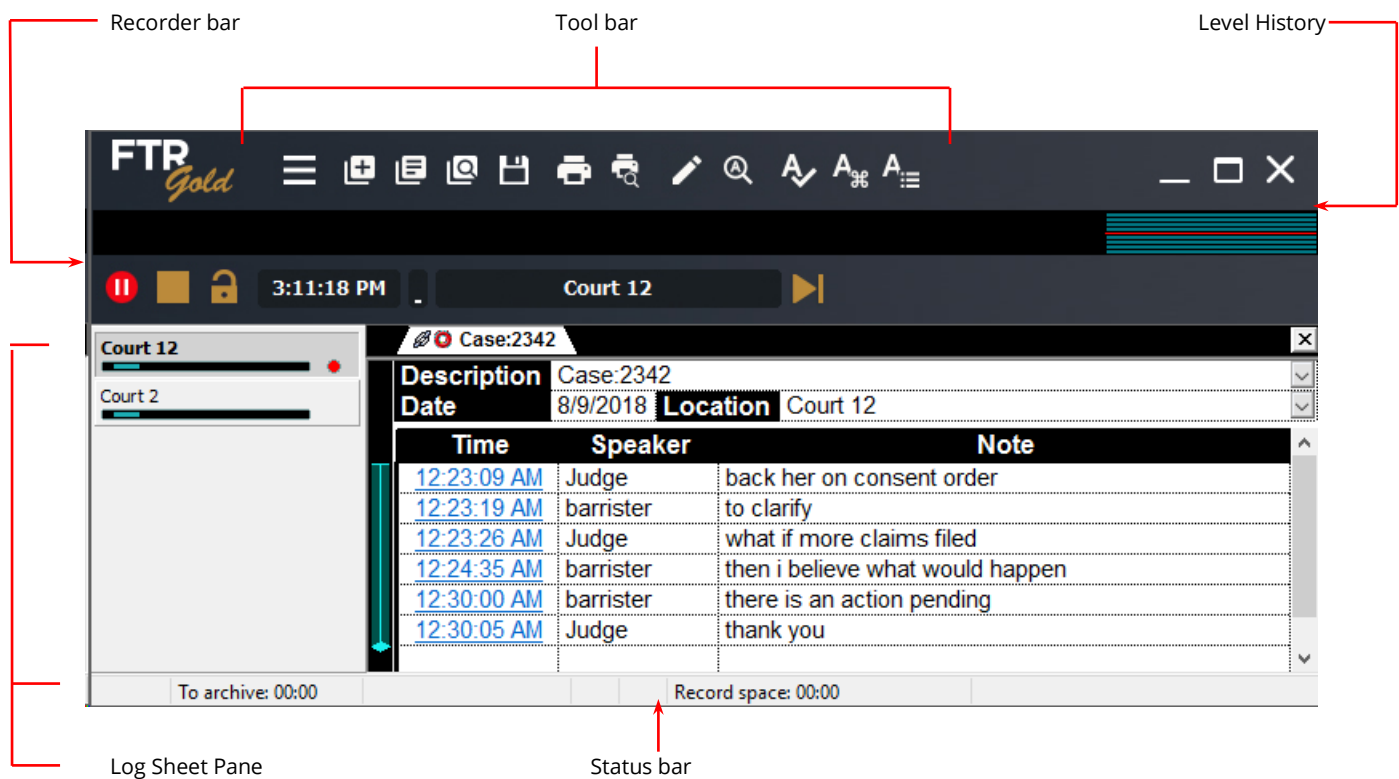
Recorder bar

Tool bar

Level History

FTR Gold

3:11:18 PM

Court 12

Court 12

Court 2

Case:2342

| Description | Case:2342 | | |
|---|---|---|---|
| Date | 8/9/2018 | Location | Court 12 |

| Time | Speaker | Note |
|---|---|---|
| 12:23:09 AM | Judge | back her on consent order |
| 12:23:19 AM | barrister | to clarify |
| 12:23:26 AM | Judge | what if more claims filed |
| 12:24:35 AM | barrister | then i believe what would happen |
| 12:30:00 AM | barrister | there is an action pending |
| 12:30:05 AM | Judge | thank you |

To archive: 00:00

Record space: 00:00

Log Sheet Pane

Status bar